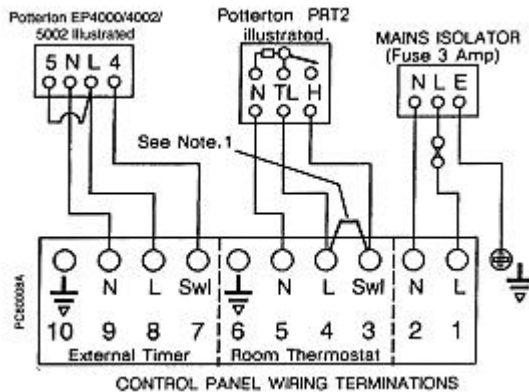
Potterton EP4000/4002/5002 illustrated

5 N L 4

Potterton PRT2 illustrated.

N TL H

MAINS ISOLATOR (Fuse 3 Amp)

N L E

See Note.1

PC0008A

N L Swl N L Swl N L

10 9 8 7 6 5 4 3 2 1

External Timer

Room Thermostat

CONTROL PANEL WIRING TERMINATIONS